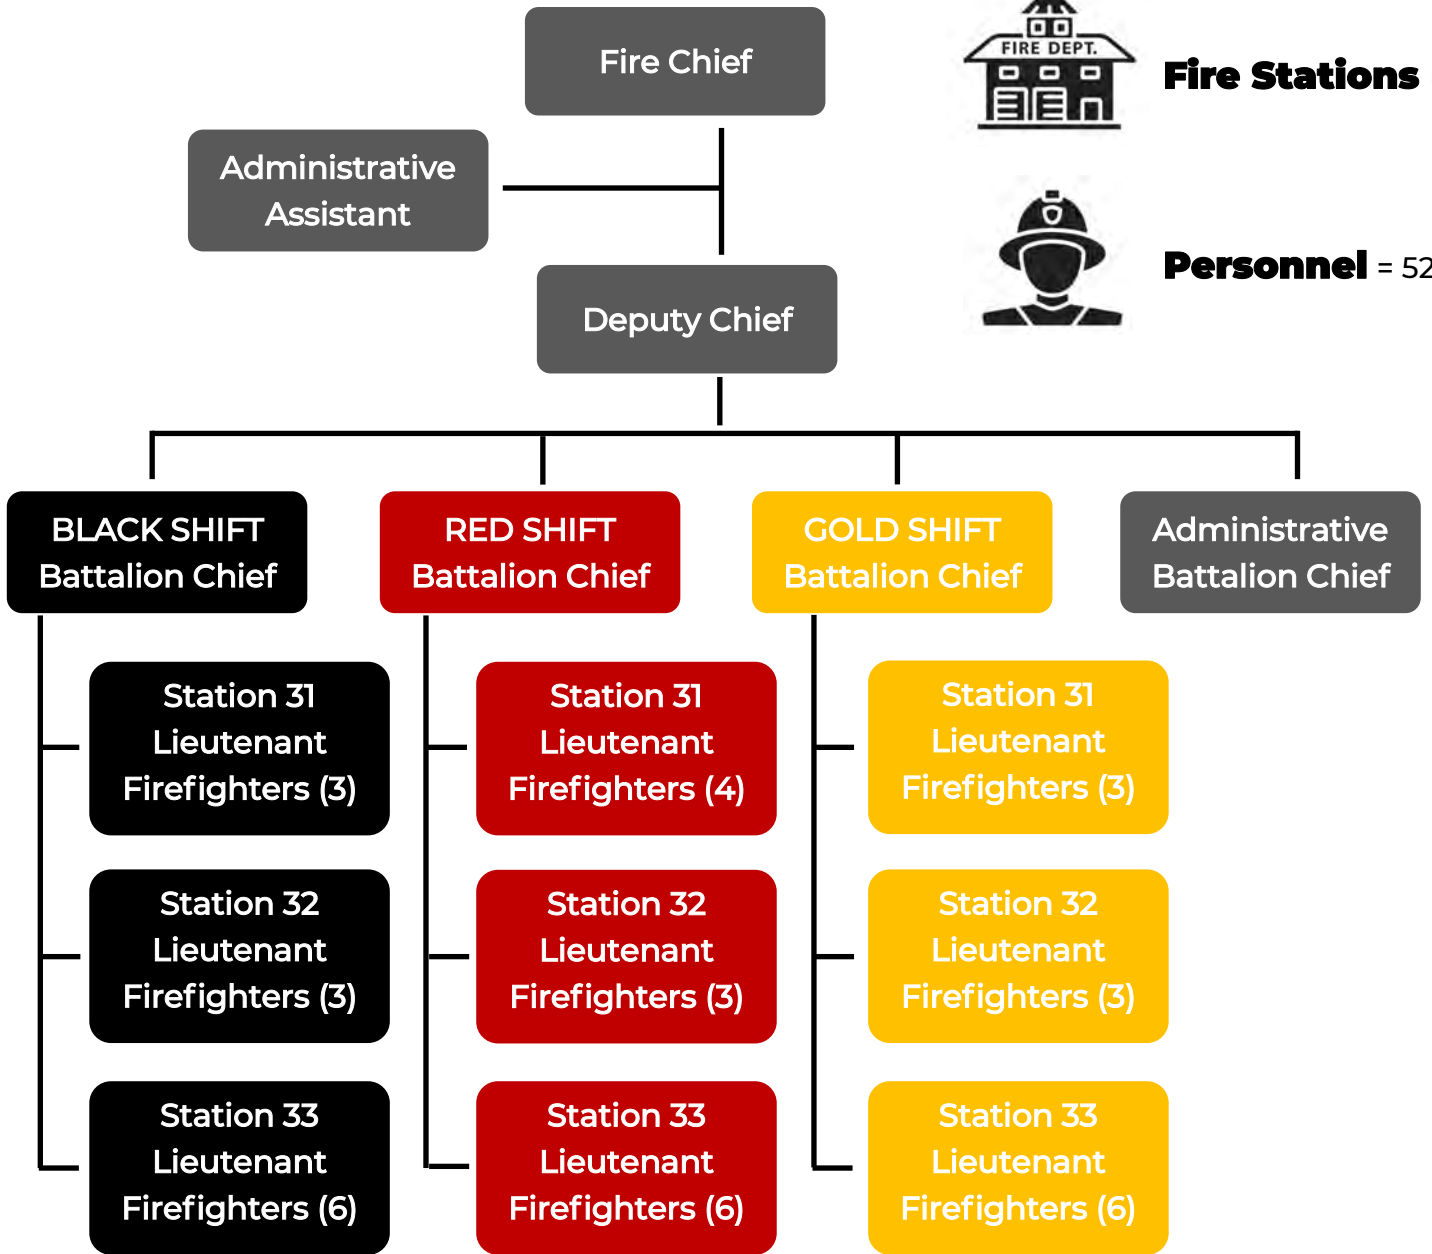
Fire Chief

FIRE DEPT.

Fire Stations

Administrative Assistant

Personnel = 52

Deputy Chief

BLACK SHIFT Battalion Chief

RED SHIFT Battalion Chief

GOLD SHIFT Battalion Chief

Administrative Battalion Chief

Station 31 Lieutenant Firefighters (3)

Station 32 Lieutenant Firefighters (3)

Station 33 Lieutenant Firefighters (6)

Station 31 Lieutenant Firefighters (4)

Station 32 Lieutenant Firefighters (3)

Station 33 Lieutenant Firefighters (6)

Station 31 Lieutenant Firefighters (3)

Station 32 Lieutenant Firefighters (3)

Station 33 Lieutenant Firefighters (6)